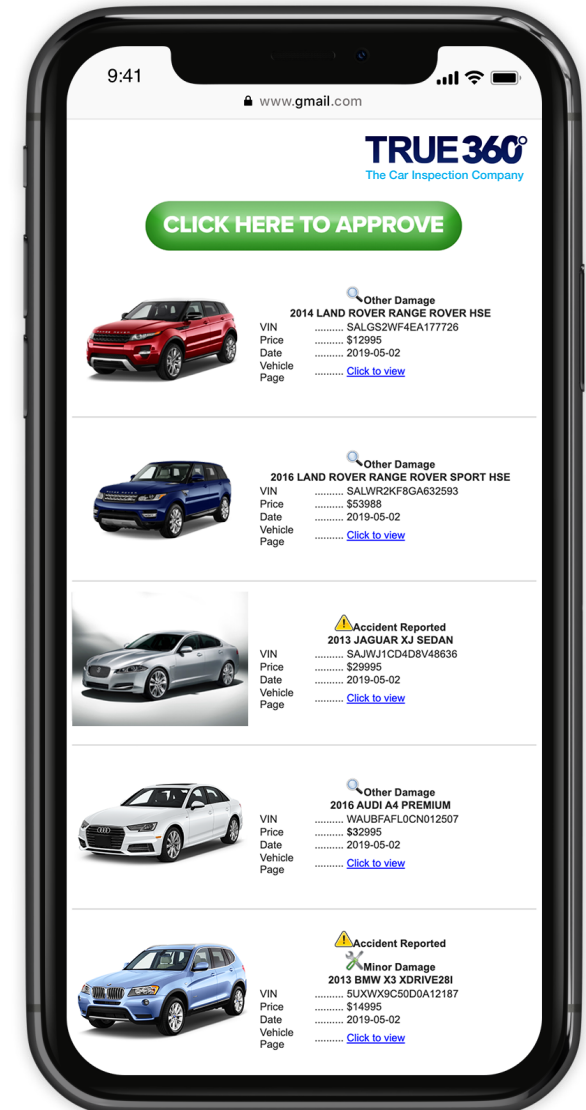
9:41

www.gmail.com

TRUE360°
The Car Inspection Company

CLICK HERE TO APPROVE

Other Damage
2014 LAND ROVER RANGE ROVER HSE
VIN .......... SALGS2WF4EA177726
Price .......... $12995
Date .......... 2019-05-02
Vehicle Page .......... Click to view

Other Damage
2016 LAND ROVER RANGE ROVER SPORT HSE
VIN .......... SALWR2KF8GA632593
Price .......... $53988
Date .......... 2019-05-02
Vehicle Page .......... Click to view

Accident Reported
2013 JAGUAR XJ SEDAN
VIN .......... SAJWJ1CD4D8V48636
Price .......... $29995
Date .......... 2019-05-02
Vehicle Page .......... Click to view

Other Damage
2016 AUDI A4 PREMIUM
VIN .......... WAUBFAFL0CN012507
Price .......... $32995
Date .......... 2019-05-02
Vehicle Page .......... Click to view

Accident Reported
Minor Damage
2013 BMW X3 XDRIVE28I
VIN .......... 5UXWX9C50D0A12187
Price .......... $14995
Date .......... 2019-05-02
Vehicle Page .......... Click to view